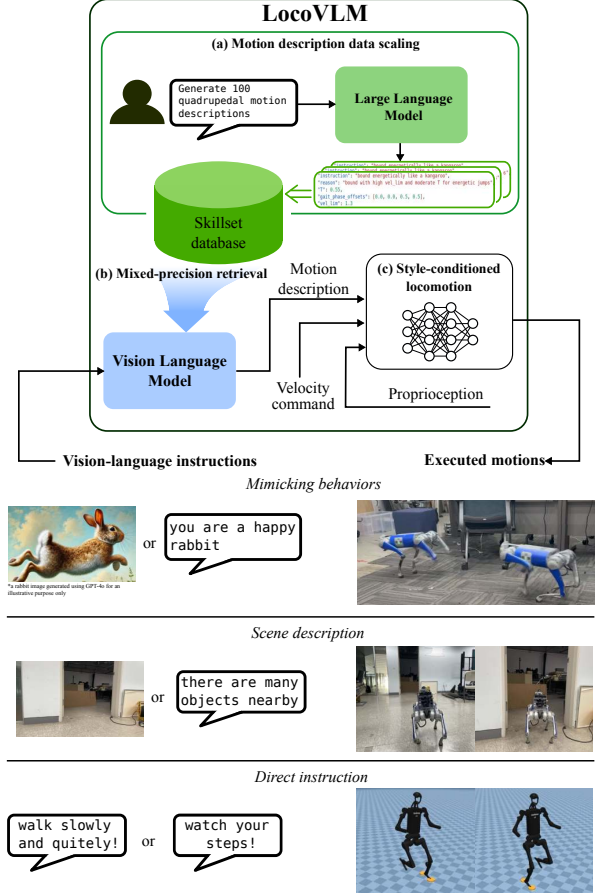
LocoVLM

(a) Motion description data scaling

Generate 100 quadrupedal motion descriptions

Large Language Model

"instruction": "bound energetically like a kangaroo",
"reason": "bound with high sel_lim and moderate T for energetic jumps",
"T": 0.55,
"gait_phase_offsets": [0.0, 0.0, 0.5, 0.5],
"sel_lim": 1.2

Skillset database

(b) Mixed-precision retrieval

Motion description

(c) Style-conditioned locomotion

Vision Language Model

Velocity command

Proprioception

Vision-language instructions

Executed motions

Mimicking behaviors

or

you are a happy rabbit

*a rabbit image generated using GPT-4o for an illustrative purpose only

Scene description

or

there are many objects nearby

Direct instruction

walk slowly and quitely!

or

watch your steps!